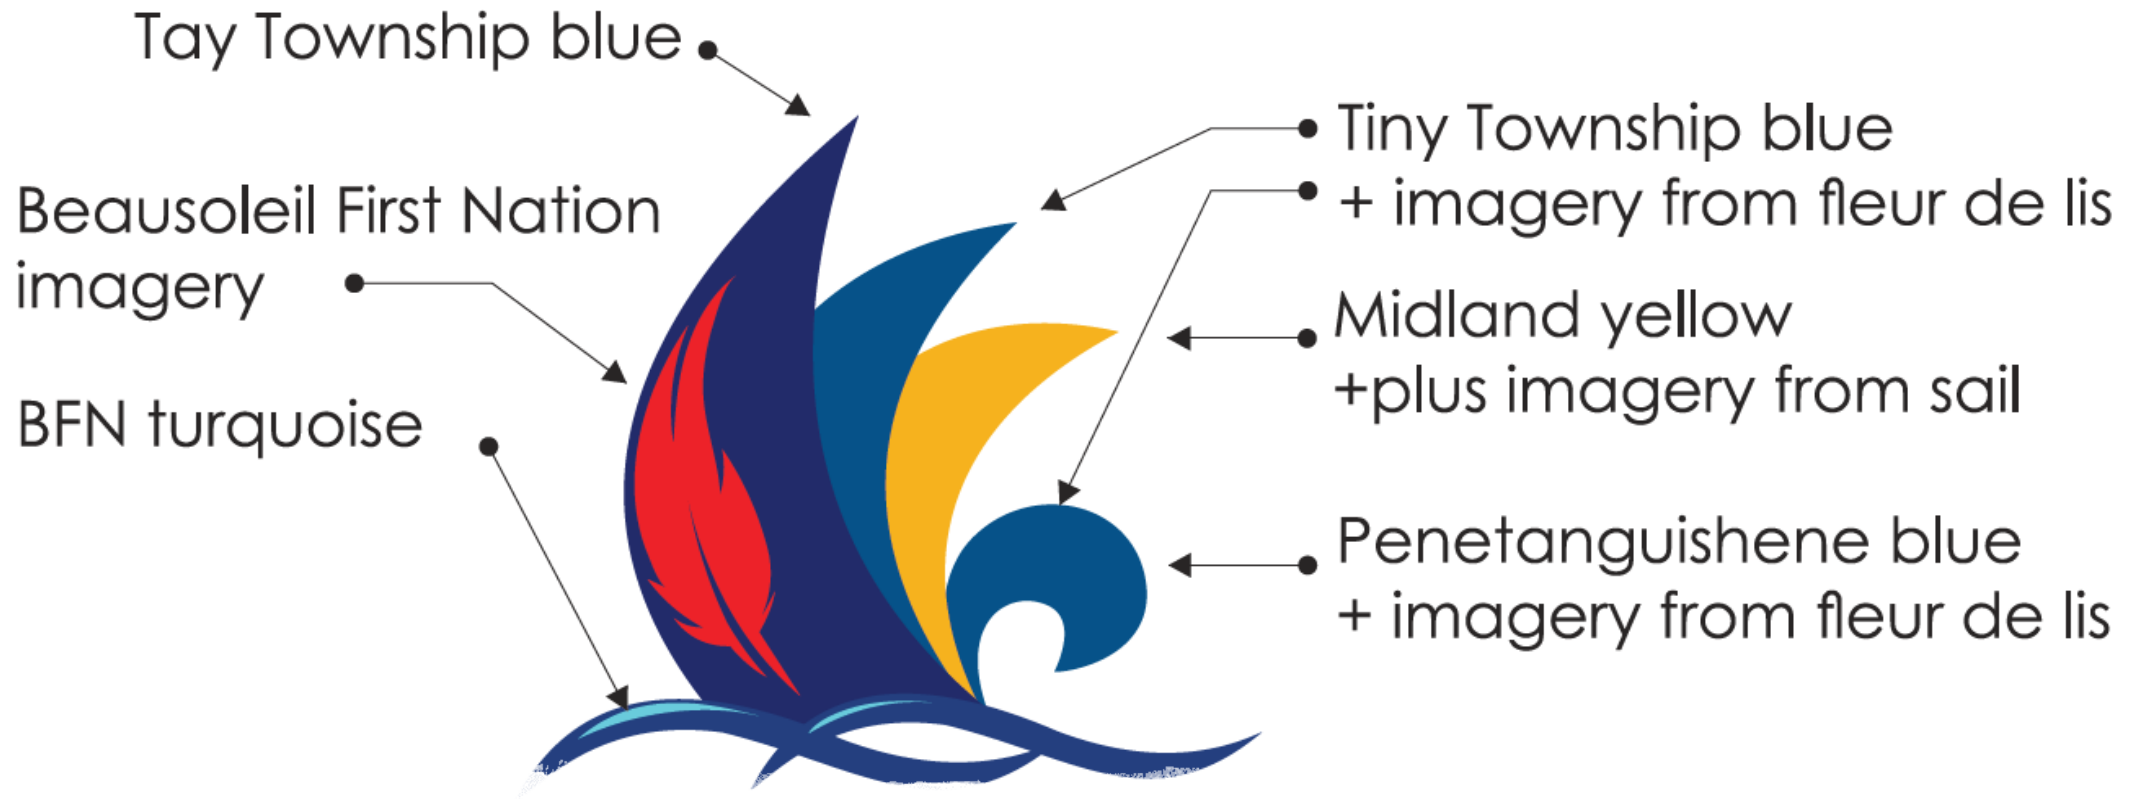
Tay Township blue

Beausoleil First Nation imagery

BFN turquoise

Tiny Township blue
+ imagery from fleur de lis

Midland yellow
+plus imagery from sail

Penetanguishene blue
+ imagery from fleur de lis